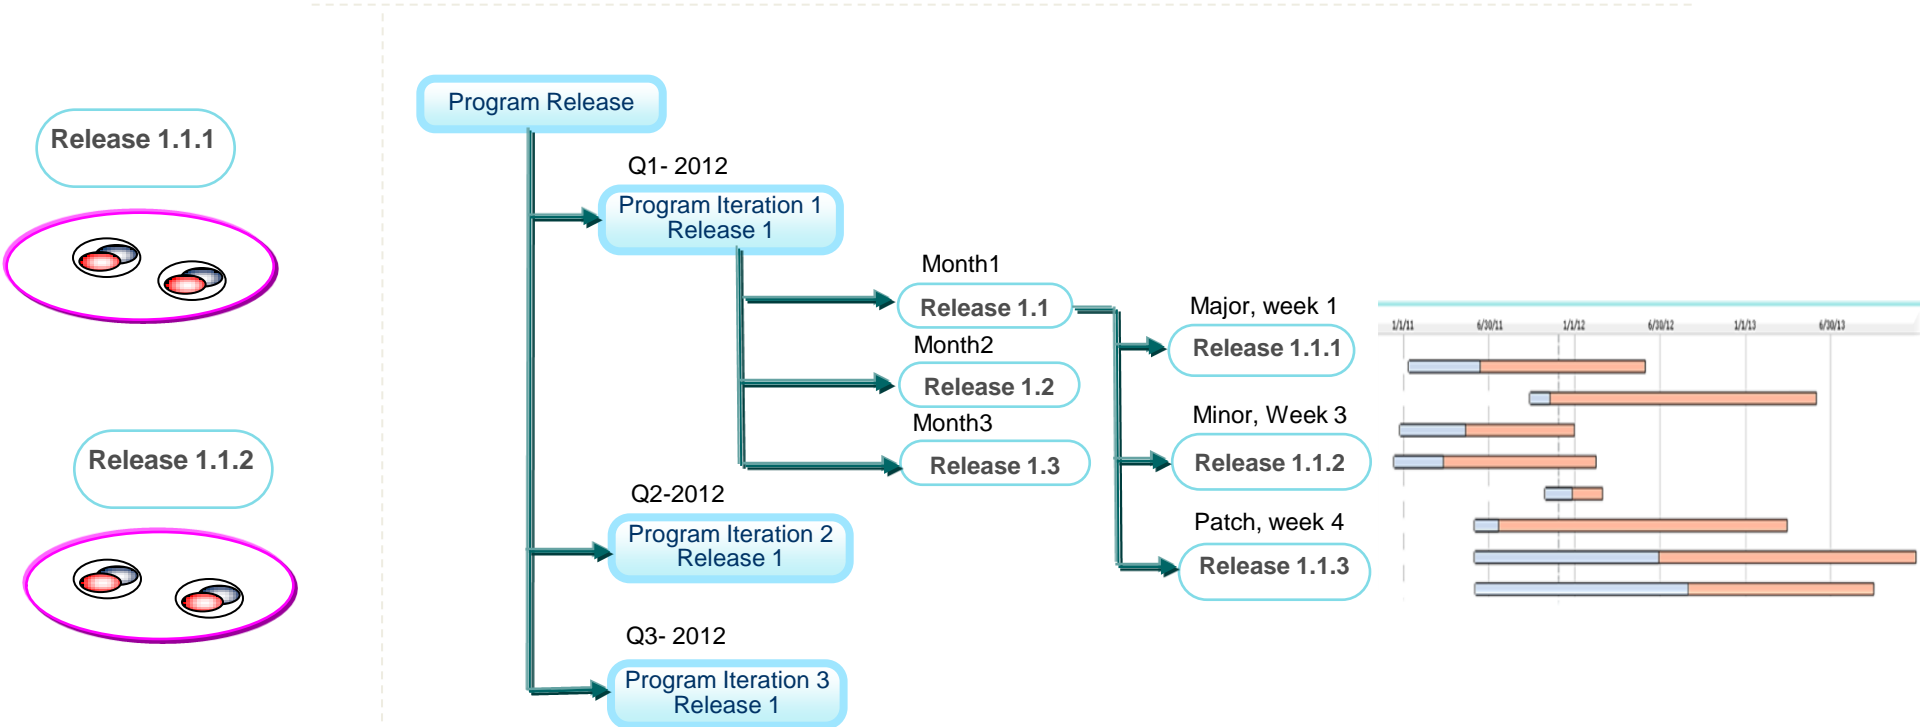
Release 1.1.1

Release 1.1.2

Program Release

Q1- 2012

Program Iteration 1 Release 1

Month1

Release 1.1

Month2

Release 1.2

Month3

Release 1.3

Major, week 1

Release 1.1.1

Minor, Week 3

Release 1.1.2

Patch, week 4

Release 1.1.3

1/1/11 6/30/11 1/1/12 6/30/12 1/1/13 6/30/13

Q2-2012

Program Iteration 2 Release 1

Q3- 2012

Program Iteration 3 Release 1